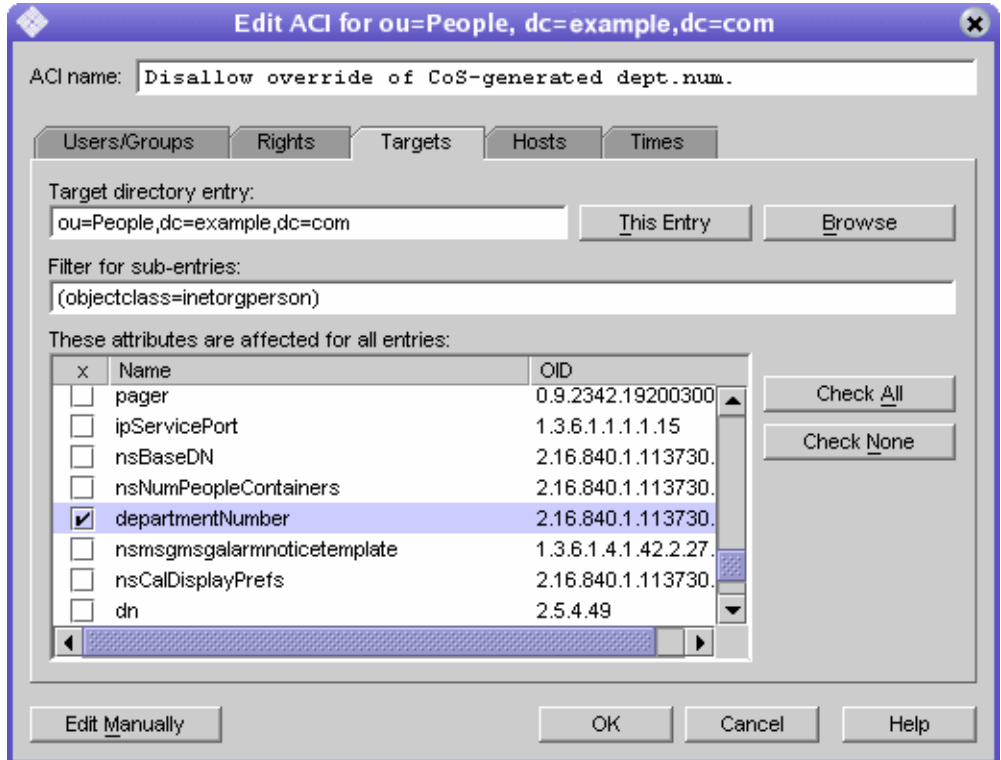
Edit ACI for ou=People, dc=example,dc=com

ACI name: Disallow override of CoS-generated dept.num.

Users/Groups | Rights | Targets | Hosts | Times

Target directory entry:
ou=People,dc=example,dc=com
This Entry
Browse

Filter for sub-entries:
(objectclass=inetorgperson)

These attributes are affected for all entries:

| x | Name | OID |
|---|---|---|
| ☐ | pager | 0.9.2342.19200300 |
| ☐ | ipServicePort | 1.3.6.1.1.1.1.15 |
| ☐ | nsBaseDN | 2.16.840.1.113730. |
| ☐ | nsNumPeopleContainers | 2.16.840.1.113730. |
| ☑ | departmentNumber | 2.16.840.1.113730. |
| ☐ | nsmsgmsgalarmnoticetemplate | 1.3.6.1.4.1.42.2.27. |
| ☐ | nsCalDisplayPrefs | 2.16.840.1.113730. |
| ☐ | dn | 2.5.4.49 |

Check All
Check None

Edit Manually
OK
Cancel
Help